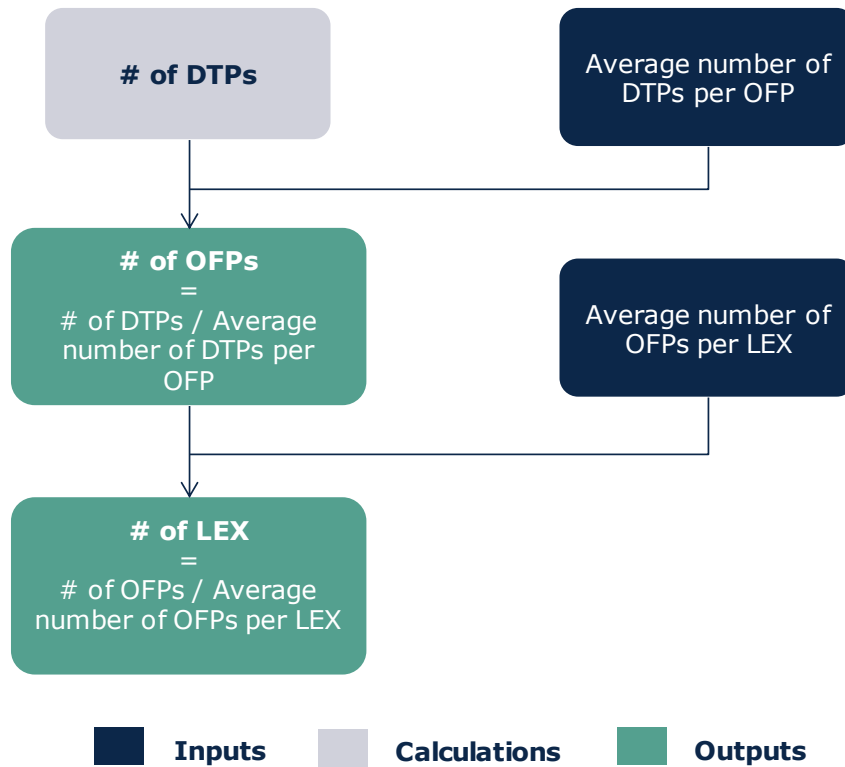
# of DTPs

Average number of DTPs per OFP

# of OFPs
=
# of DTPs / Average number of DTPs per OFP

Average number of OFPs per LEX

# of LEX
=
# of OFPs / Average number of OFPs per LEX

Inputs Calculations Outputs